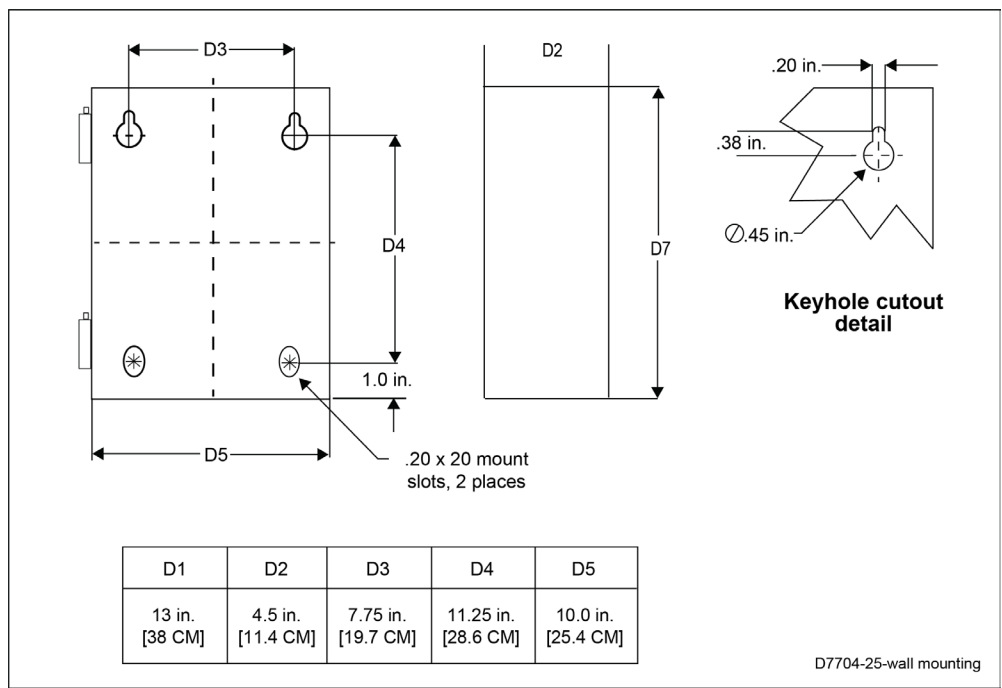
D3

D2

.20 in.

.38 in.

$\varnothing$.45 in.

D4

D7

Keyhole cutout detail

1.0 in.

D5

.20 x 20 mount slots, 2 places

| D1 | D2 | D3 | D4 | D5 |
|---|---|---|---|---|
| 13 in. [38 CM] | 4.5 in. [11.4 CM] | 7.75 in. [19.7 CM] | 11.25 in. [28.6 CM] | 10.0 in. [25.4 CM] |

D7704-25-wall mounting